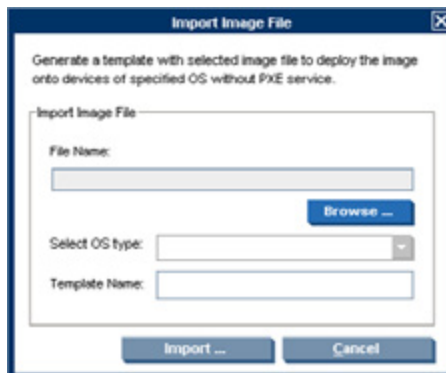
Import Image File

Generate a template with selected image file to deploy the image onto devices of specified OS without PXE service.

Import Image File

File Name:

Browse ...

Select OS type:

Template Name:

Import ...

Cancel